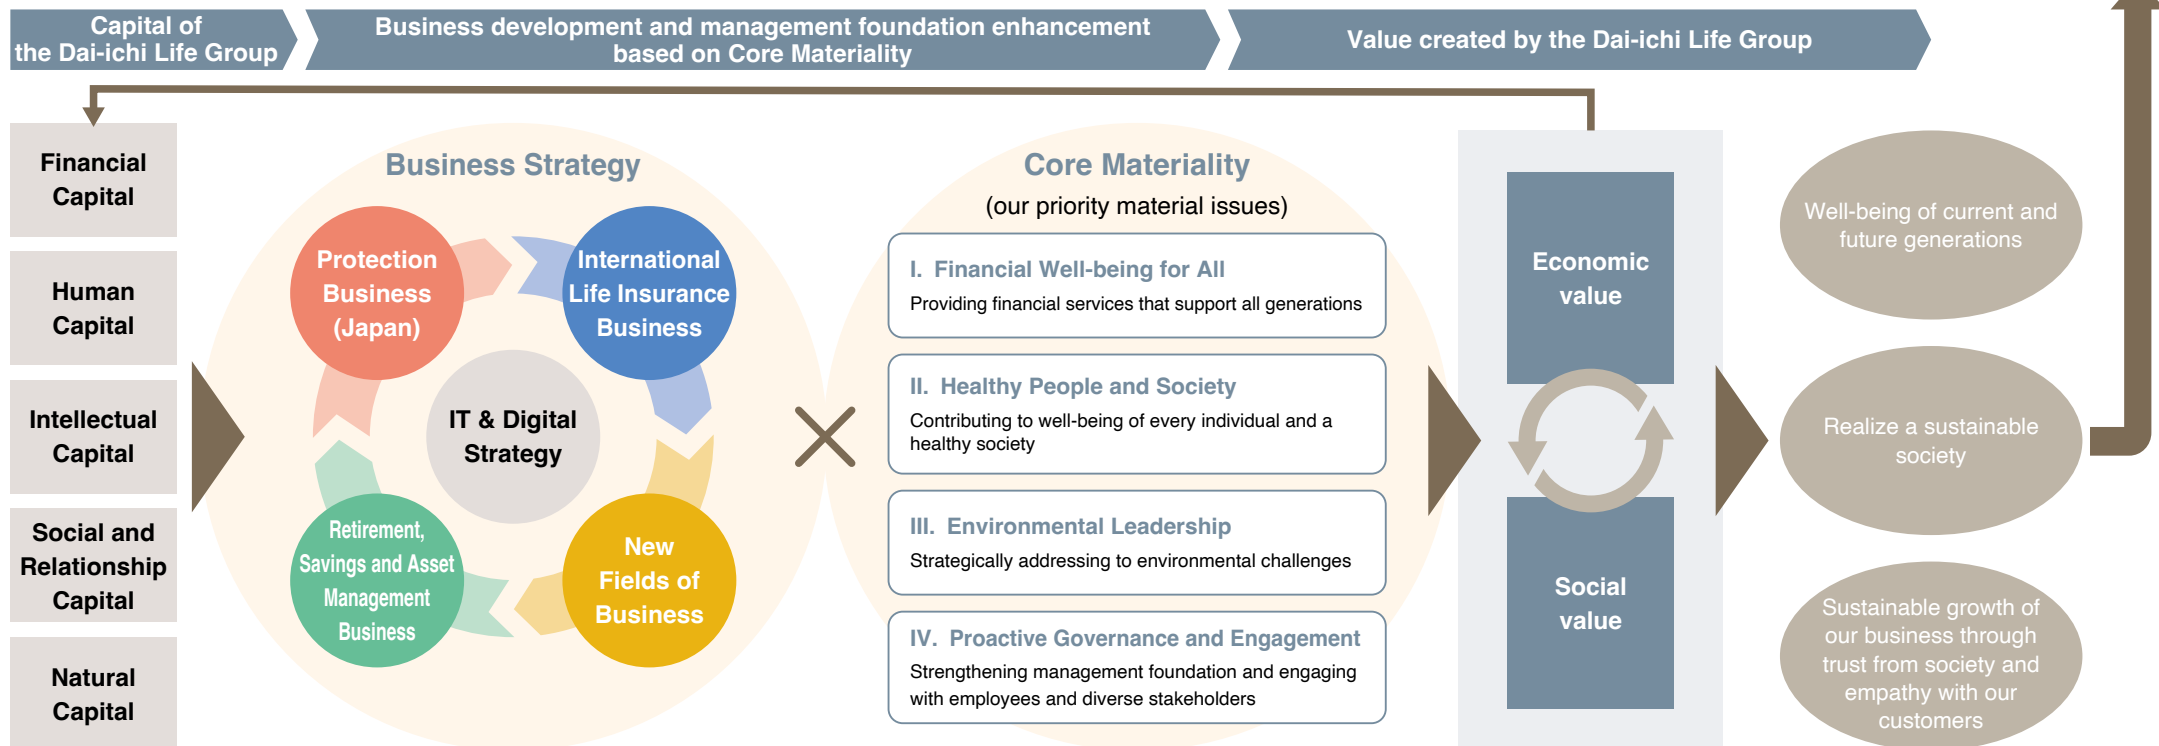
Capital of the Dai-ichi Life Group

Business development and management foundation enhancement based on Core Materiality

Value created by the Dai-ichi Life Group

Financial Capital

Human Capital

Intellectual Capital

Social and Relationship Capital

Natural Capital

Business Strategy

Protection Business (Japan)

International Life Insurance Business

IT & Digital Strategy

Retirement, Savings and Asset Management Business

New Fields of Business

Core Materiality
(our priority material issues)

I. Financial Well-being for All
Providing financial services that support all generations

II. Healthy People and Society
Contributing to well-being of every individual and a healthy society

III. Environmental Leadership
Strategically addressing to environmental challenges

IV. Proactive Governance and Engagement
Strengthening management foundation and engaging with employees and diverse stakeholders

Economic value

Social value

Well-being of current and future generations

Realize a sustainable society

Sustainable growth of our business through trust from society and empathy with our customers